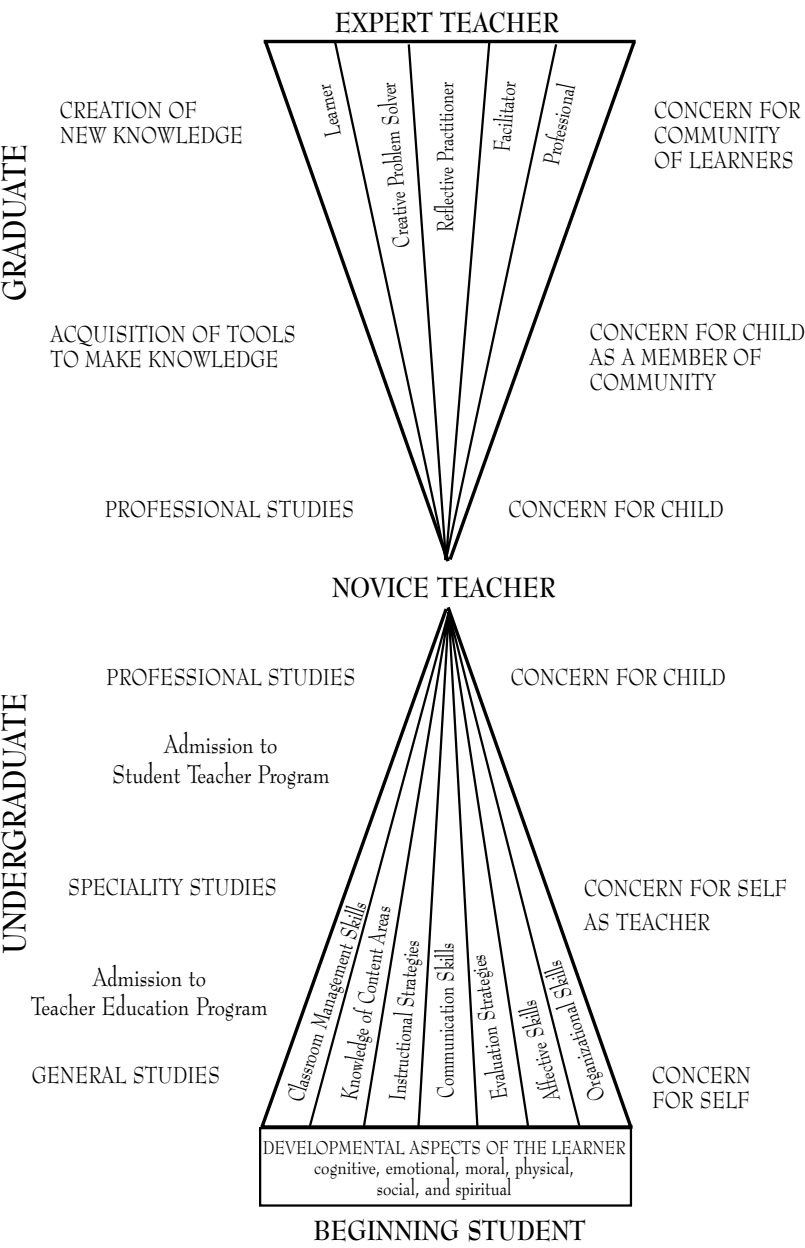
EXPERT TEACHER

GRADUATE

CREATION OF NEW KNOWLEDGE

Learner

Creative Problem Solver

Reflective Practitioner

Facilitator

Professional

CONCERN FOR COMMUNITY OF LEARNERS

ACQUISITION OF TOOLS TO MAKE KNOWLEDGE

CONCERN FOR CHILD AS A MEMBER OF COMMUNITY

PROFESSIONAL STUDIES

CONCERN FOR CHILD

NOVICE TEACHER

UNDERGRADUATE

PROFESSIONAL STUDIES

CONCERN FOR CHILD

Admission to Student Teacher Program

SPECIALITY STUDIES

CONCERN FOR SELF AS TEACHER

Admission to Teacher Education Program

GENERAL STUDIES

Classroom Management Skills

Knowledge of Content Areas

Instructional Strategies

Communication Skills

Evaluation Strategies

Affective Skills

Organizational Skills

CONCERN FOR SELF

DEVELOPMENTAL ASPECTS OF THE LEARNER cognitive, emotional, moral, physical, social, and spiritual

BEGINNING STUDENT